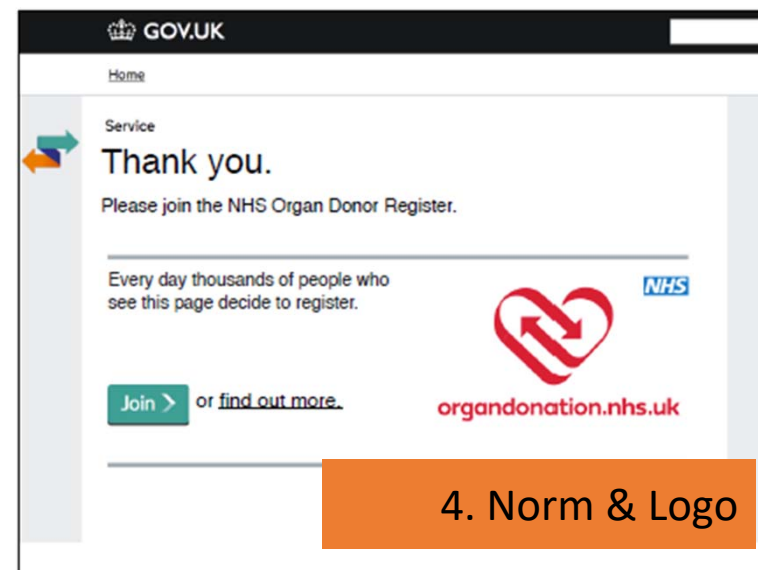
GOV.UK

Home

Service

Thank you.

Please join the NHS Organ Donor Register.

Every day thousands of people who see this page decide to register.

NHS

Join > or find out more.

organdonation.nhs.uk

4. Norm & Logo